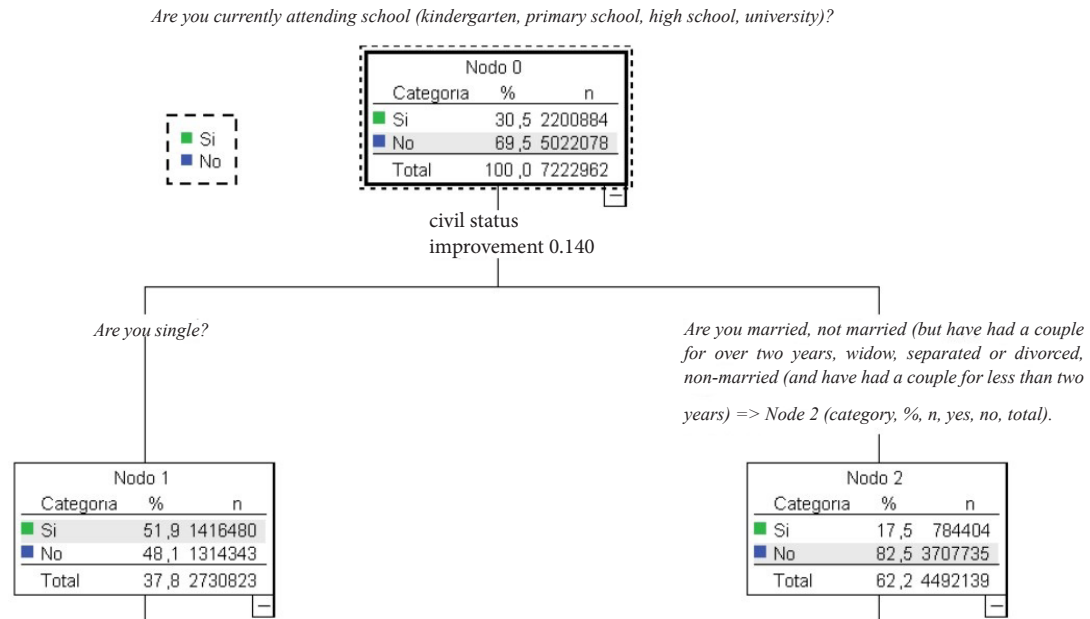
Are you currently attending school (kindergarten, primary school, high school, university)?

Si
No

Nodo 0

| Categoria | % | n |
|---|---|---|
| Si | 30,5 | 2200884 |
| No | 69,5 | 5022078 |
| Total | 100,0 | 7222962 |

civil status
improvement 0.140

Are you single?

Are you married, not married (but have had a couple for over two years, widow, separated or divorced, non-married (and have had a couple for less than two years) => Node 2 (category, %, n, yes, no, total).

Nodo 1

| Categoria | % | n |
|---|---|---|
| Si | 51,9 | 1416480 |
| No | 48,1 | 1314343 |
| Total | 37,8 | 2730823 |

Nodo 2

| Categoria | % | n |
|---|---|---|
| Si | 17,5 | 784404 |
| No | 82,5 | 3707735 |
| Total | 62,2 | 4492139 |